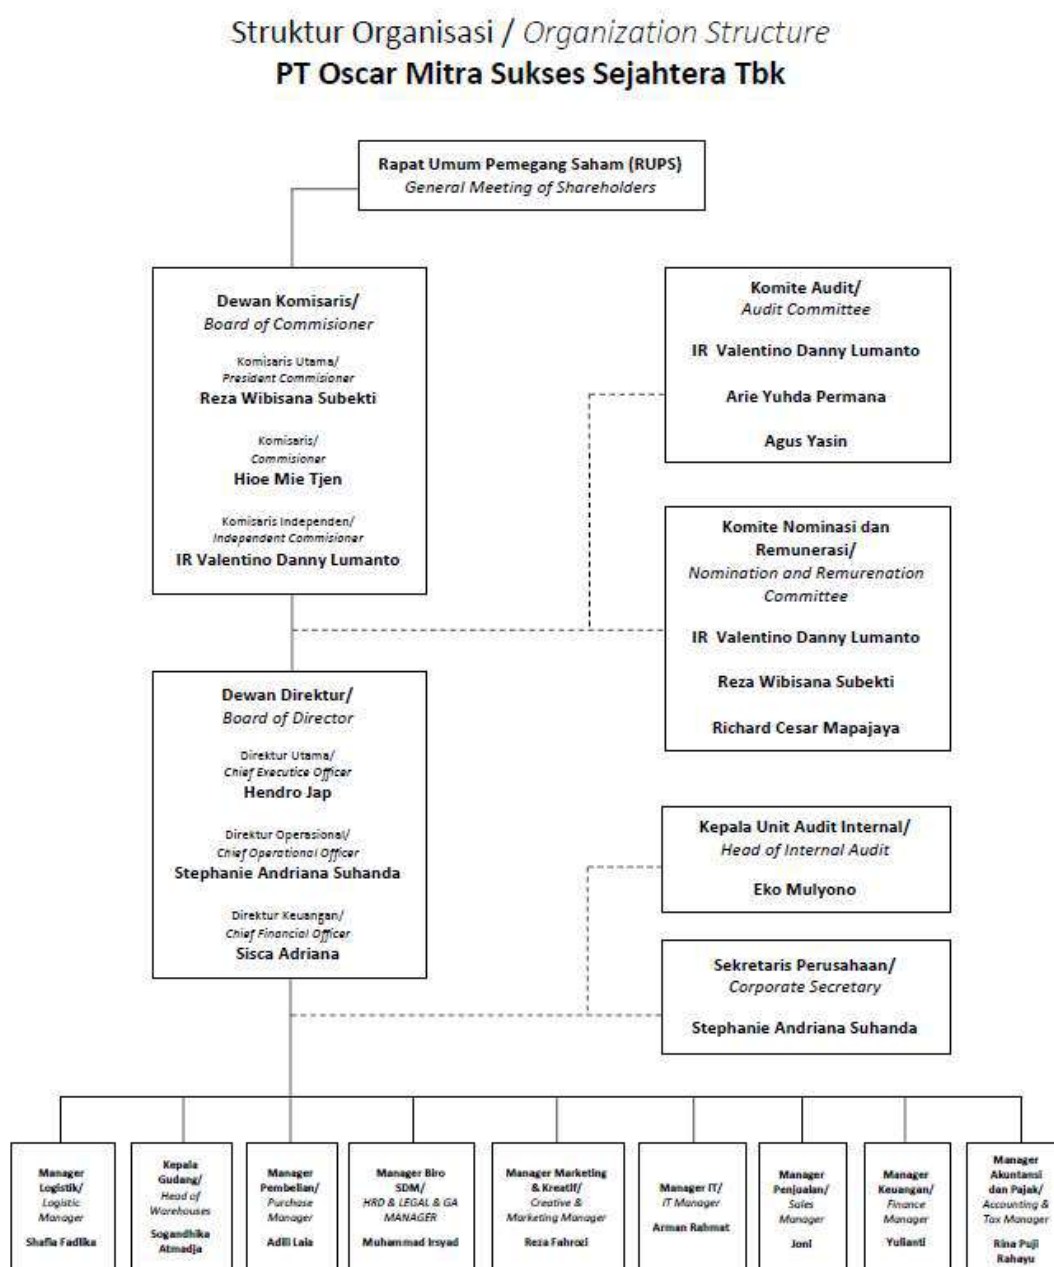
Struktur Organisasi / Organization Structure
PT Oscar Mitra Sukses Sejahtera Tbk

Rapat Umum Pemegang Saham (RUPS)
General Meeting of Shareholders

Dewan Komisaris/
Board of Commisioner

Komisaris Utama/
President Commisioner
Reza Wibisana Subekti

Komisaris/
Commisioner
Hioe Mie Tjen

Komisaris Independen/
Independent Commisioner
IR Valentino Danny Lumanto

Komite Audit/
Audit Committee

IR Valentino Danny Lumanto

Arie Yuhda Permana

Agus Yasin

Komite Nominasi dan Remunerasi/
Nomination and Remurenation Committee

IR Valentino Danny Lumanto

Reza Wibisana Subekti

Richard Cesar Mapajaya

Dewan Direktur/
Board of Director

Direktur Utama/
Chief Executice Officer
Hendro Jap

Direktur Operasional/
Chief Operational Officer
Stephanie Andriana Suhanda

Direktur Keuangan/
Chief Financial Officer
Sisca Adriana

Kepala Unit Audit Internal/
Head of Internal Audit

Eko Mulyono

Sekretaris Perusahaan/
Corporate Secretary

Stephanie Andriana Suhanda

Manager Logistik/
Logistic Manager
Shafia Fadlika

Kepala Gudang/
Head of Warehouses
Sogandhika Atmadja

Manager Pembelian/
Purchase Manager
Adili Laia

Manager Biro SDM/
HRD & LEGAL & GA MANAGER
Muhammad Irsyad

Manager Marketing & Kreatif/
Creative & Marketing Manager
Reza Fahrozi

Manager IT/
IT Manager
Arman Rahmat

Manager Penjualan/
Sales Manager
Joni

Manager Keuangan/
Finance Manager
Yulianti

Manager Akuntansi dan Pajak/
Accounting & Tax Manager
Rina Puji Rahayu